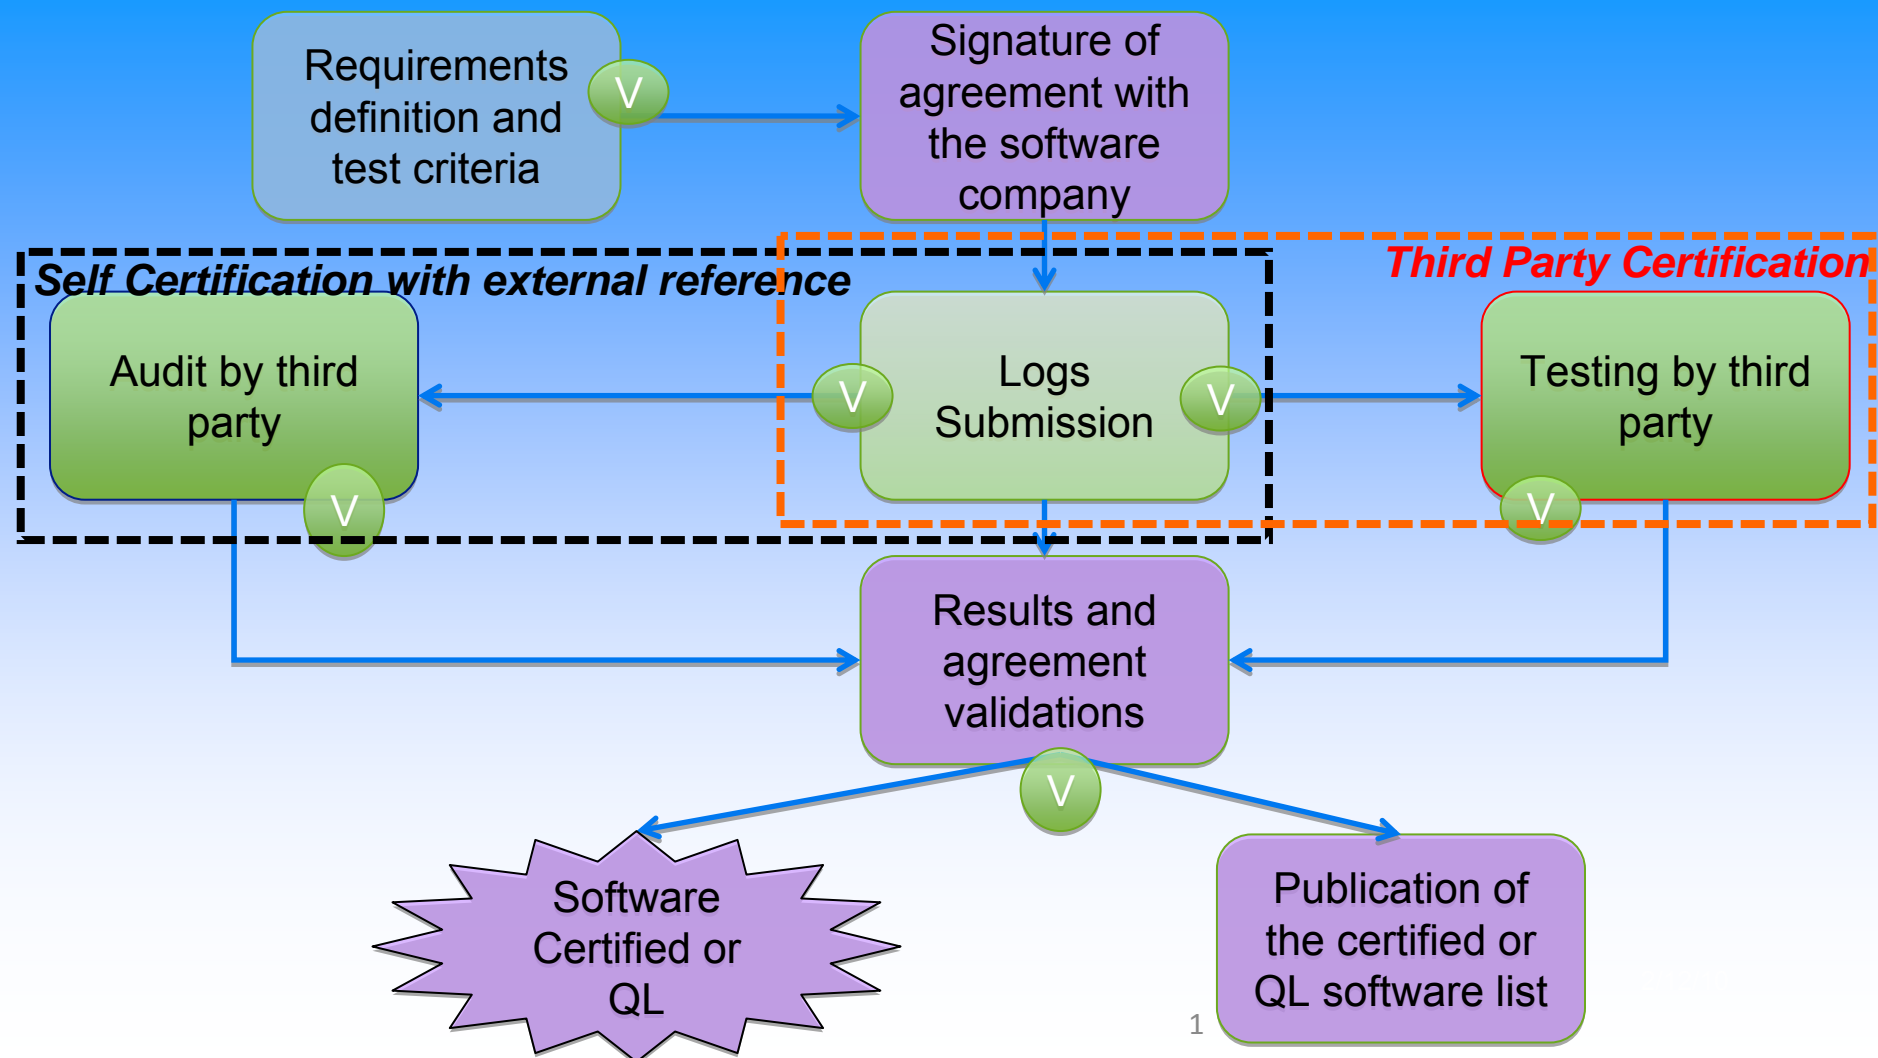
Requirements definition and test criteria

V

Signature of agreement with the software company

Self Certification with external reference

Third Party Certification

Audit by third party

V

V

Logs Submission

V

Testing by third party

V

Results and agreement validations

V

Software Certified or QL

Publication of the certified or QL software list

1